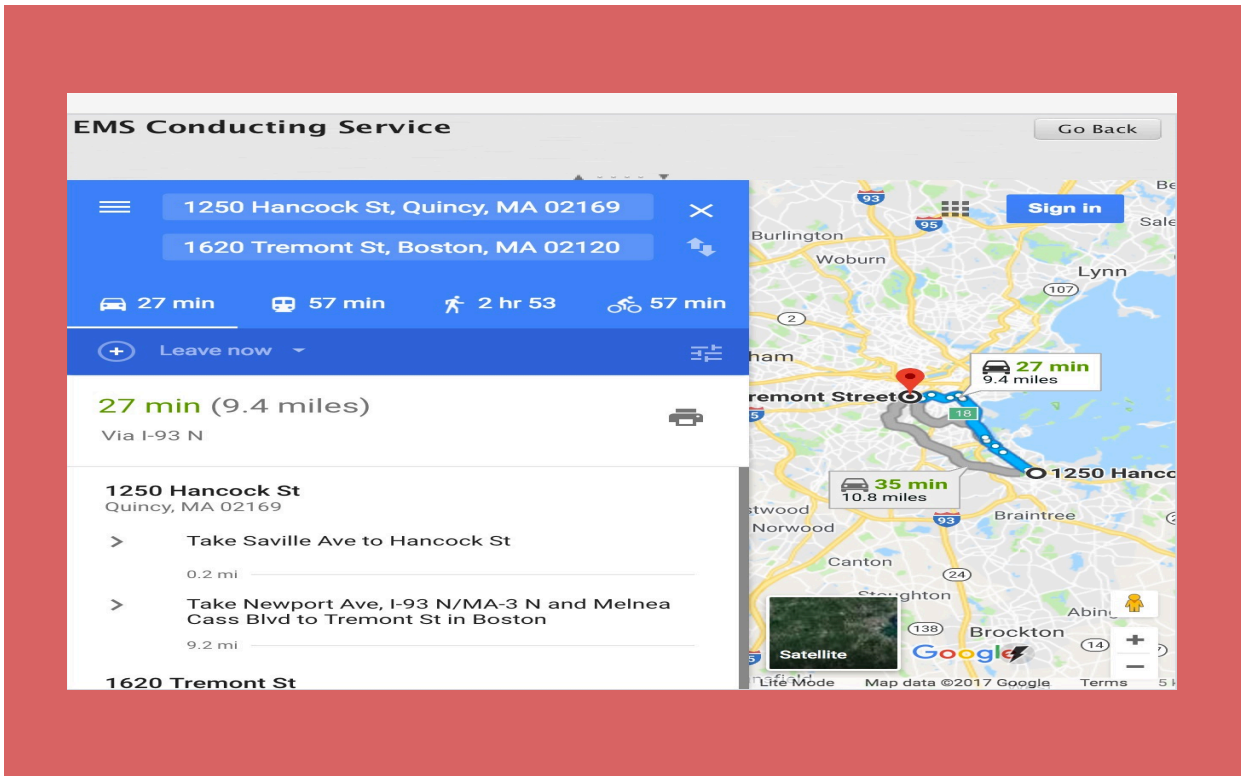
EMS Conducting Service

Go Back

1250 Hancock St, Quincy, MA 02169

1620 Tremont St, Boston, MA 02120

27 min 57 min 2 hr 53 57 min

Leave now

27 min (9.4 miles)

Via I-93 N

1250 Hancock St
Quincy, MA 02169

Take Saville Ave to Hancock St

0.2 mi

Take Newport Ave, I-93 N/MA-3 N and Melnea Cass Blvd to Tremont St in Boston

9.2 mi

1620 Tremont St

Sign in

93

95

Burlington

Woburn

Lynn

107

2

ham

27 min
9.4 miles

Tremont Street

18

1250 Hanc

35 min
10.8 miles

stwood

Norwood

93

Braintree

Canton

24

Stoughton

Abing

138

Brockton

14

Satellite

Google

Lite Mode Map data ©2017 Google Terms 5 k